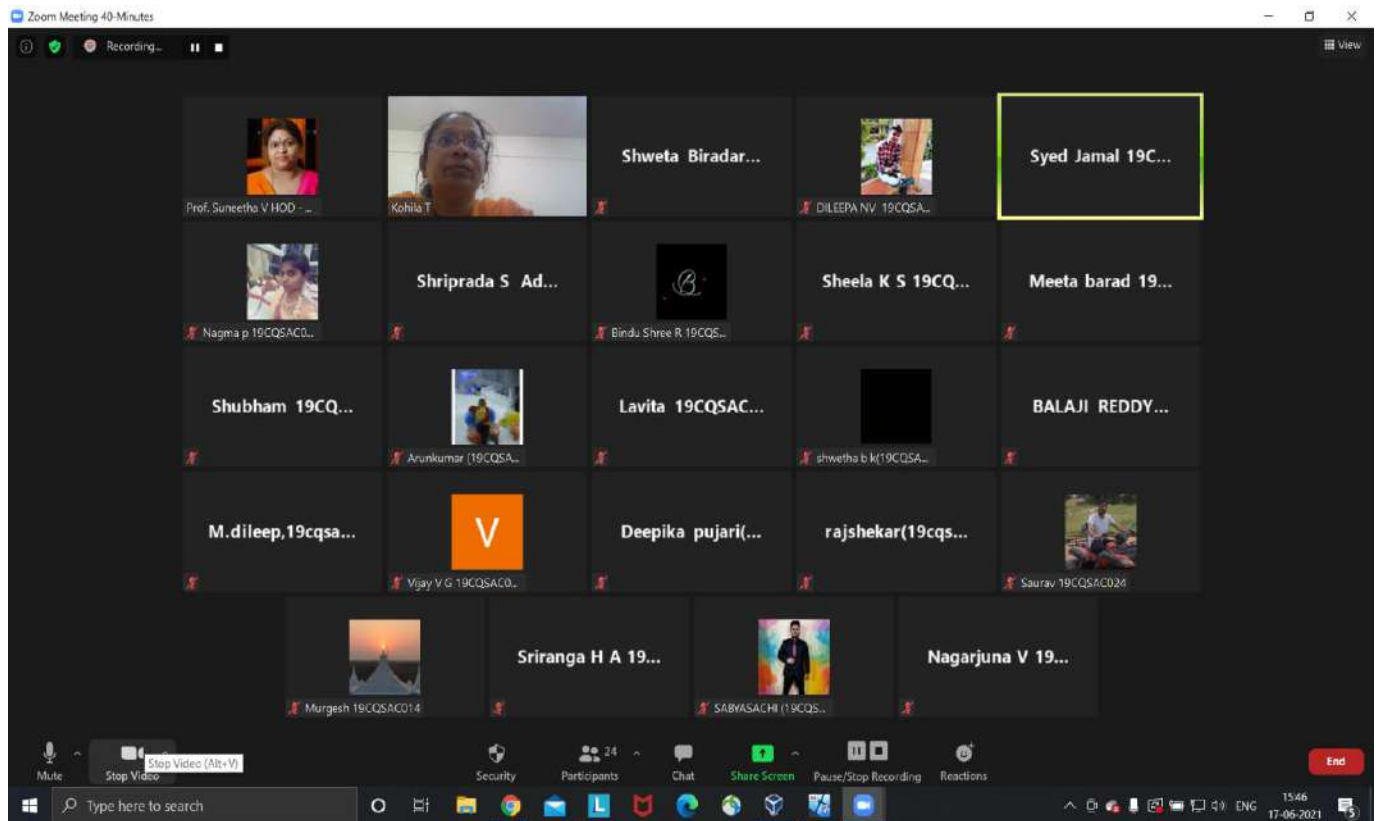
Zoom Meeting 40-Minutes

Recording...

View

Prof. Suneetha V HOD - ...

Kohila T

Shweta Biradar...

DILEEPA NV 19CQSA...

Syed Jamal 19C...

Nagma p 19CQSAC0...

Shriprada S Ad...

Bindu Shree R 19CQS...

Sheela K S 19CQ...

Meeta barad 19...

Shubham 19CQ...

Arunkumar (19CQSA...

Lavita 19CQSAC...

shwetha b k(19CQSA...

BALAJI REDDY...

M.dileep,19cqsa...

V

Vijay V G 19CQSAC0...

Deepika pujari(...

rajshekar(19cqs...

Saurav 19CQSAC024

Murgesh 19CQSAC014

Sriranga H A 19...

SABYASACHI (19CQS...

Nagarjuna V 19...

Mute

Stop Video

Stop Video (Alt+V)

Security

24

Participants

Chat

Share Screen

Pause/Stop Recording

Reactions

End

Type here to search

ENG

15:46

17-06-2021